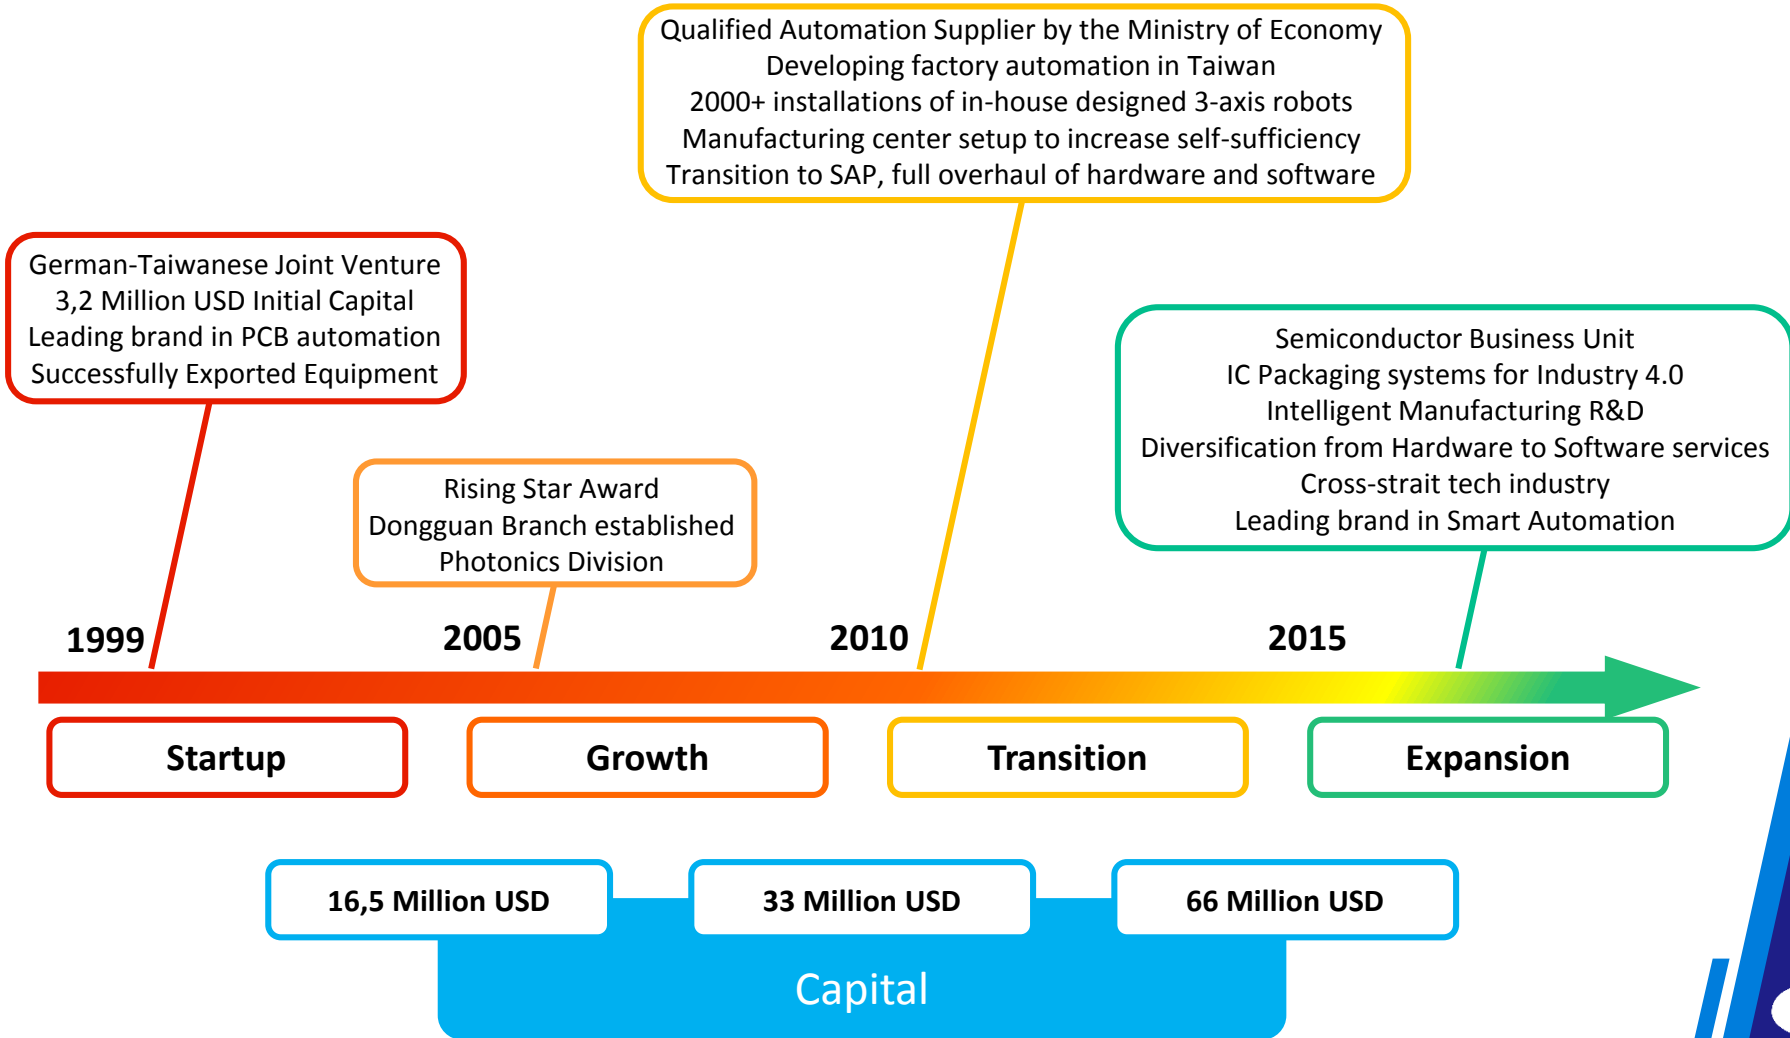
Qualified Automation Supplier by the Ministry of Economy
Developing factory automation in Taiwan
2000+ installations of in-house designed 3-axis robots
Manufacturing center setup to increase self-sufficiency
Transition to SAP, full overhaul of hardware and software

German-Taiwanese Joint Venture
3,2 Million USD Initial Capital
Leading brand in PCB automation
Successfully Exported Equipment

Semiconductor Business Unit
IC Packaging systems for Industry 4.0
Intelligent Manufacturing R&D
Diversification from Hardware to Software services
Cross-strait tech industry
Leading brand in Smart Automation

Rising Star Award
Dongguan Branch established
Photonics Division

1999
2005
2010
2015

Startup
Growth
Transition
Expansion

16,5 Million USD
33 Million USD
66 Million USD

Capital